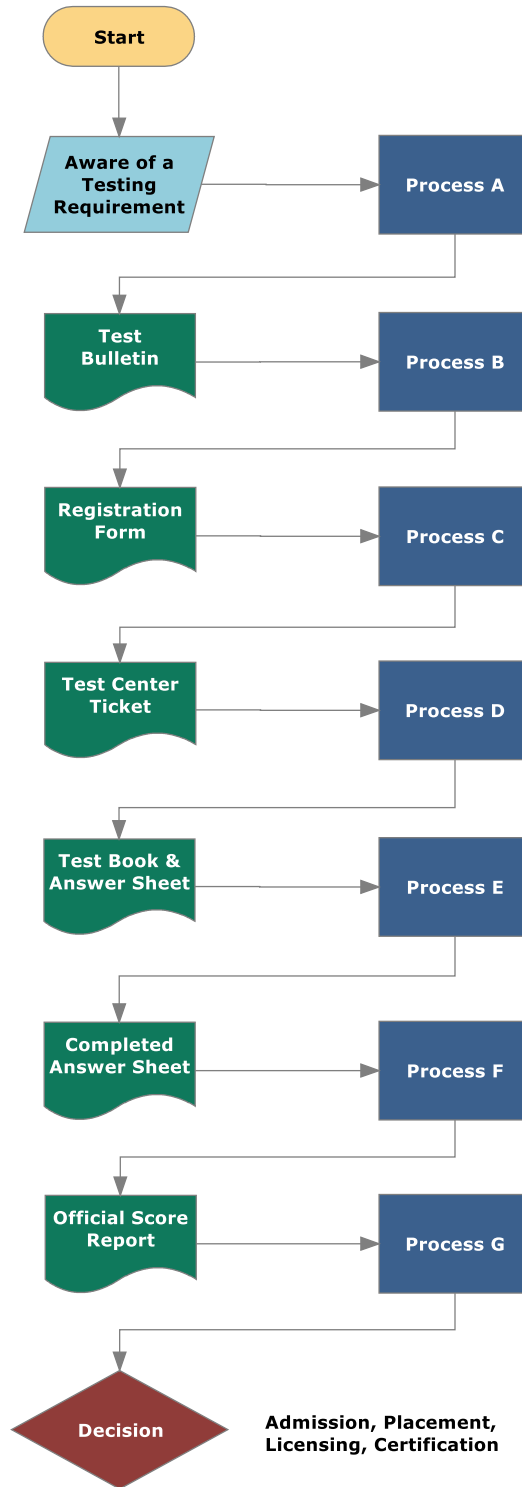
Start

Aware of a Testing Requirement

Process A

Test Bulletin

Process B

Registration Form

Process C

Test Center Ticket

Process D

Test Book & Answer Sheet

Process E

Completed Answer Sheet

Process F

Official Score Report

Process G

Decision

Admission, Placement, Licensing, Certification